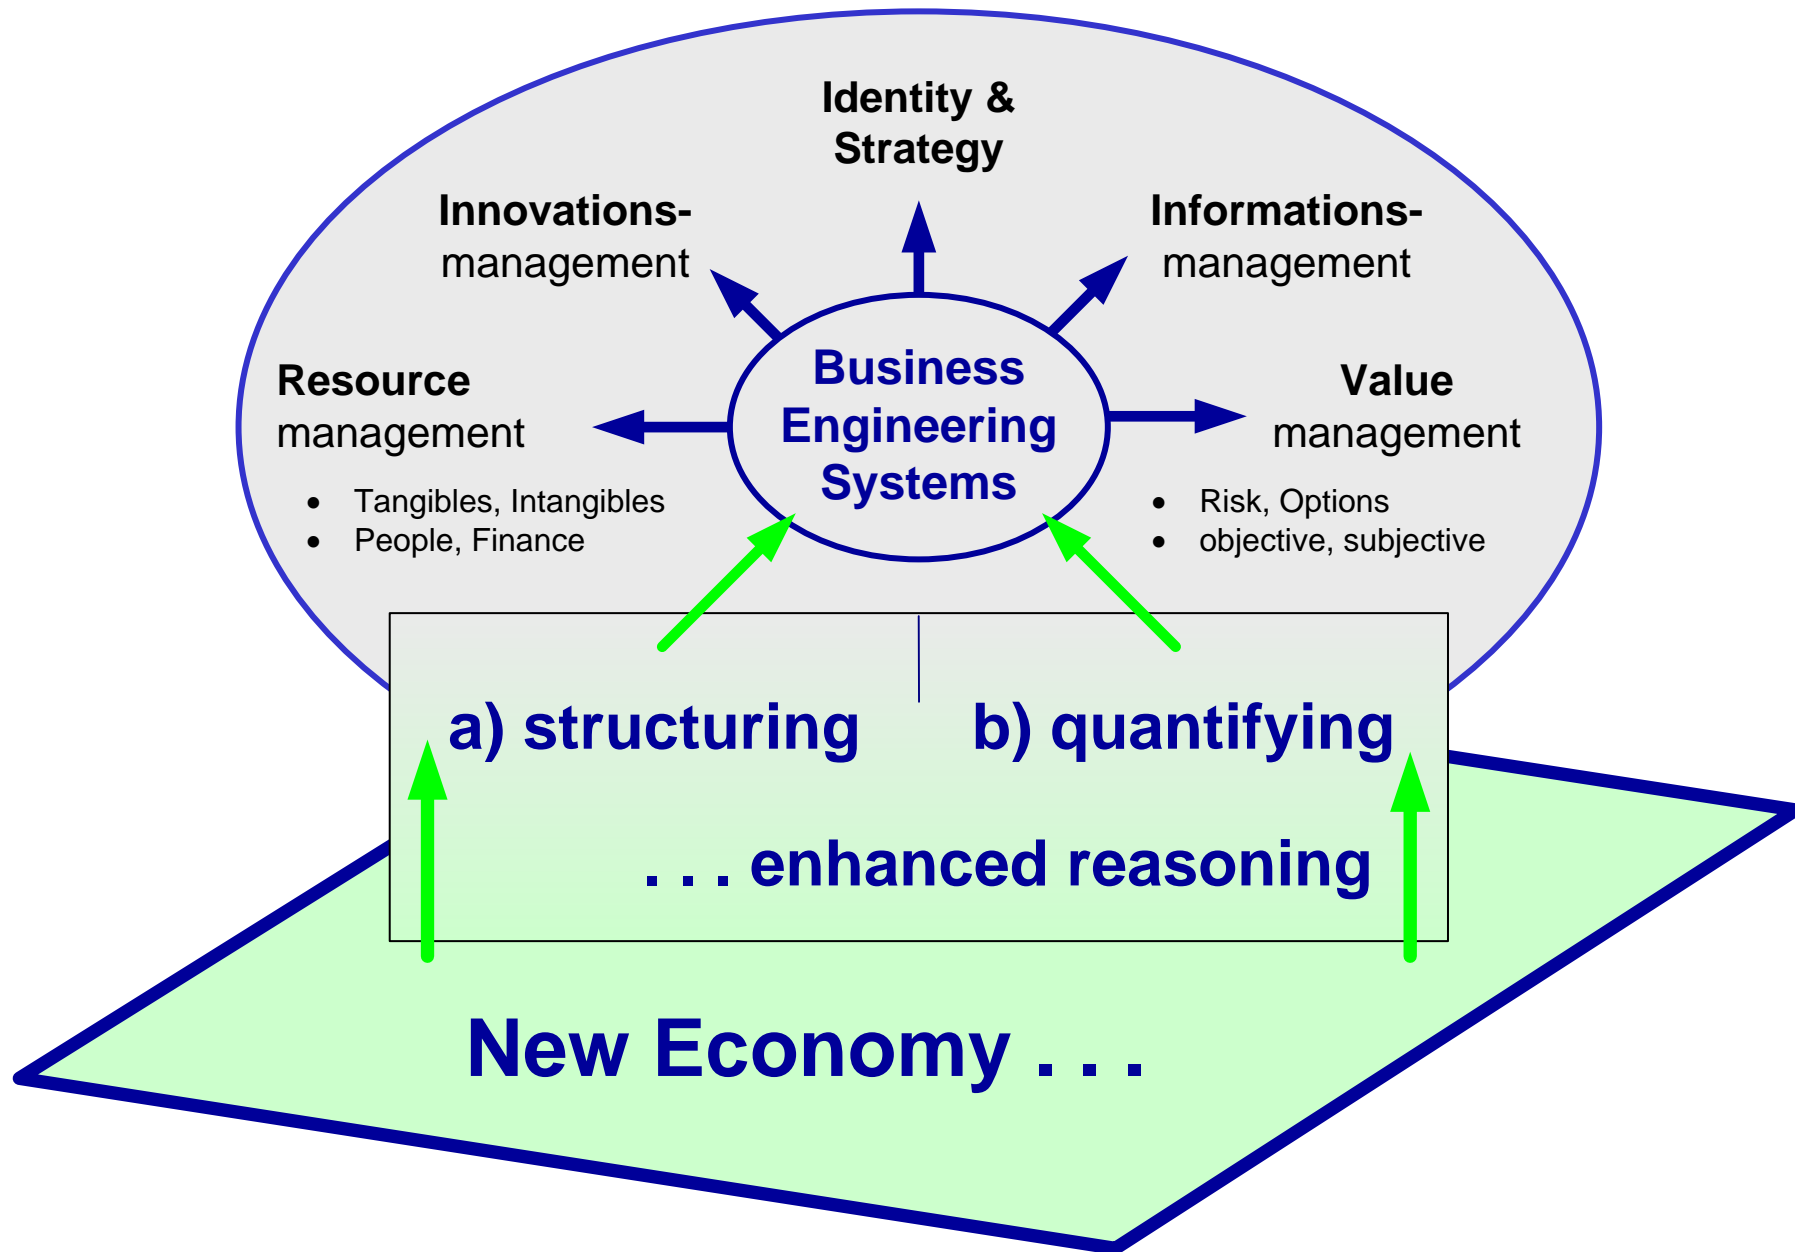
Identity & Strategy

Innovations-management

Informations-management

Resource management

- Tangibles, Intangibles
- People, Finance

Business Engineering Systems

Value management

- Risk, Options
- objective, subjective

a) structuring

b) quantifying

. . . enhanced reasoning

New Economy . . .